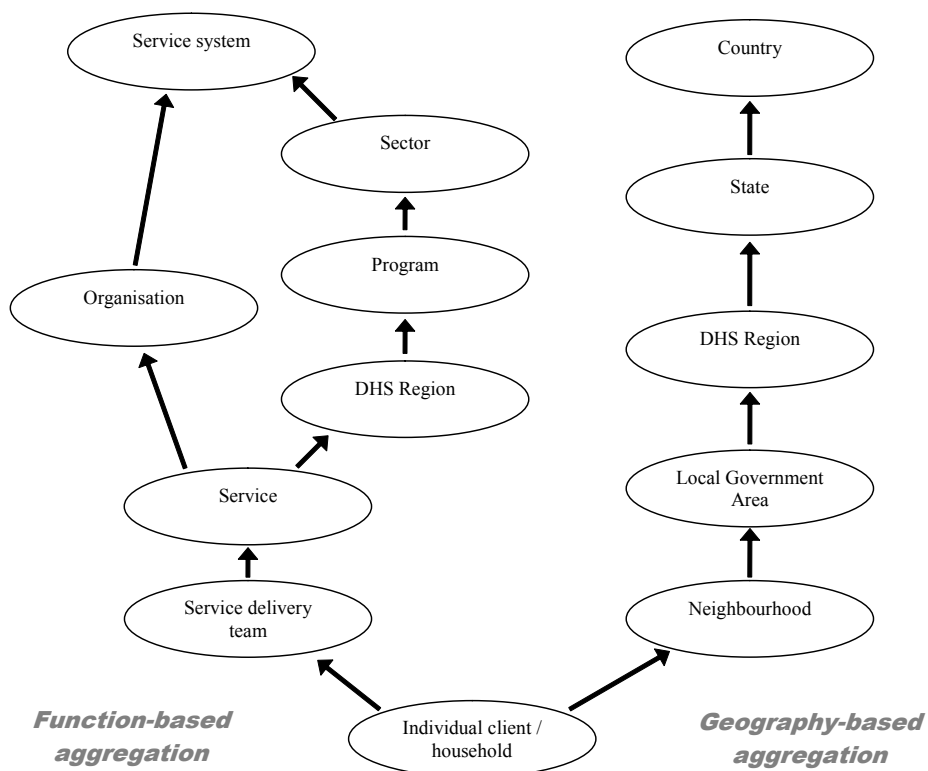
Service system

Sector

Program

DHS Region

Organisation

Service

Service delivery team

Country

State

DHS Region

Local Government Area

Neighbourhood

Function-based aggregation

Individual client / household

Geography-based aggregation